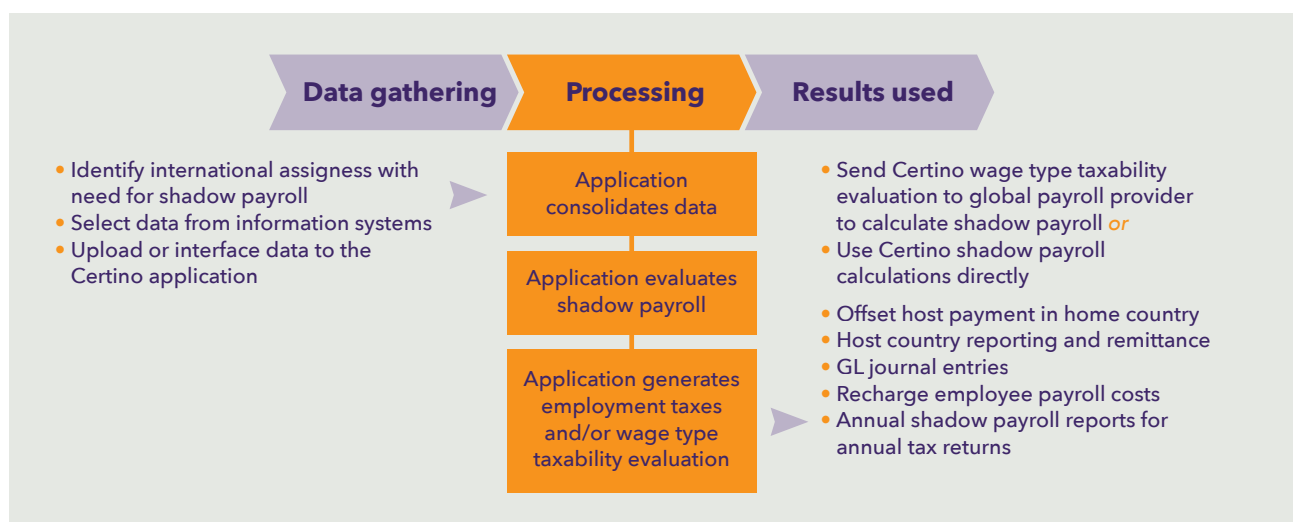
Data gathering

Processing

Results used

• Identify international assigness with need for shadow payroll
• Select data from information systems
• Upload or interface data to the Certino application

Application consolidates data

Application evaluates shadow payroll

Application generates employment taxes and/or wage type taxability evaluation

• Send Certino wage type taxability evaluation to global payroll provider to calculate shadow payroll or
• Use Certino shadow payroll calculations directly

• Offset host payment in home country
• Host country reporting and remittance
• GL journal entries
• Recharge employee payroll costs
• Annual shadow payroll reports for annual tax returns